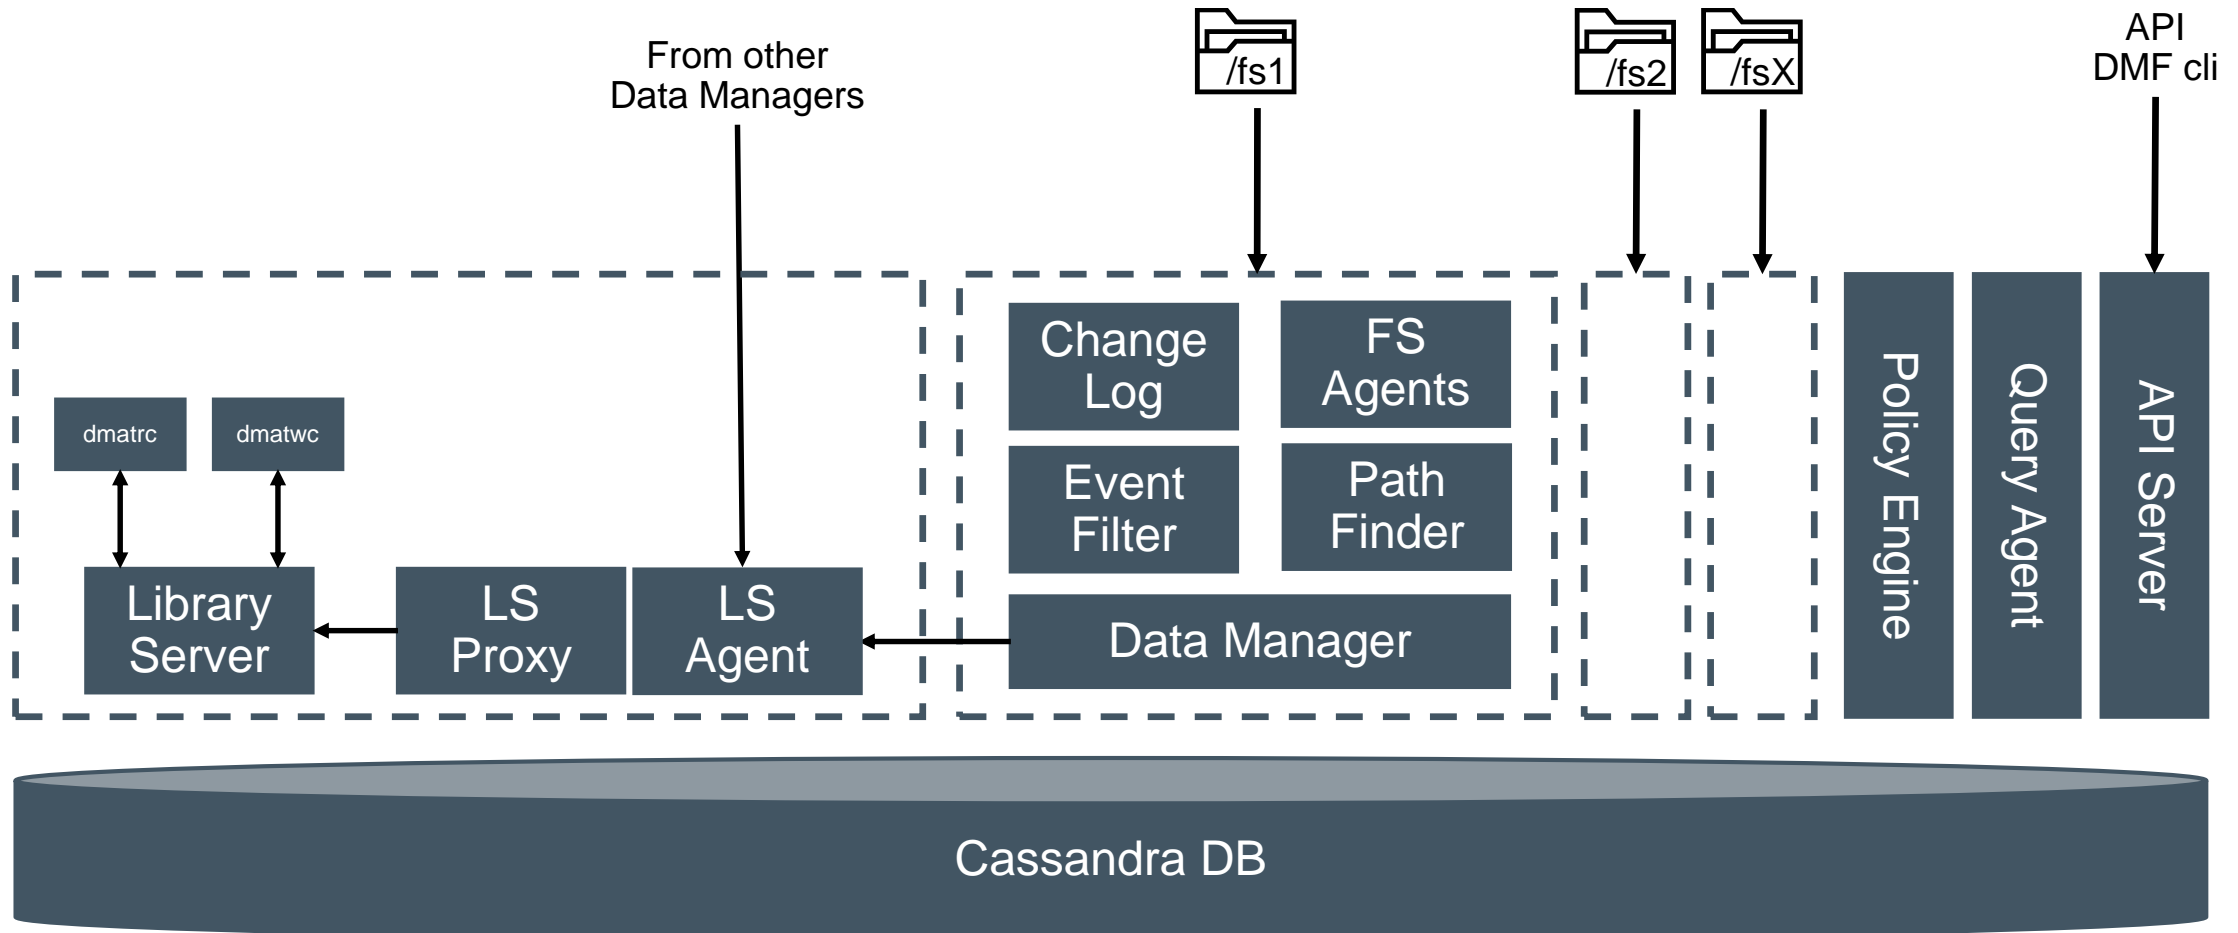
From other Data Managers

/fs1

/fs2

/fsX

API
DMF cli

dmatrc

dmatwc

Library Server

LS Proxy

LS Agent

Change Log

FS Agents

Event Filter

Path Finder

Data Manager

Policy Engine

Query Agent

API Server

Cassandra DB